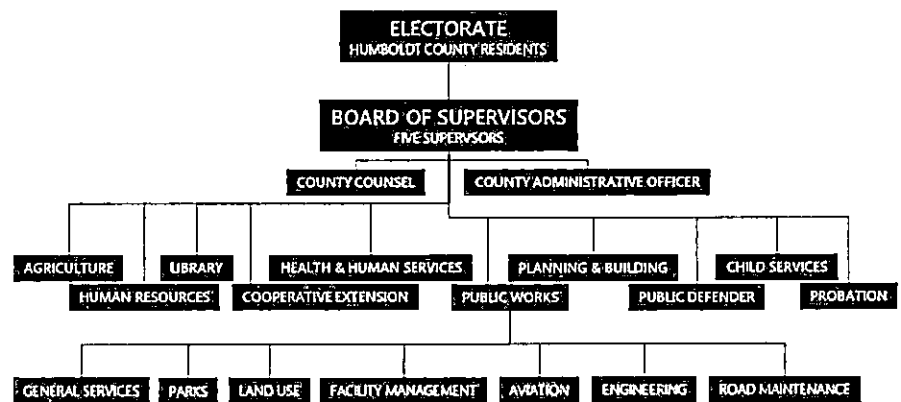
ELECTORATE
HUMBOLDT COUNTY RESIDENTS

BOARD OF SUPERVISORS
FIVE SUPERVSORS

COUNTY COUNSEL

COUNTY ADMINISTRATIVE OFFICER

AGRICULTURE

LIBRARY

HEALTH & HUMAN SERVICES

PLANNING & BUILDING

CHILD SERVICES

HUMAN RESOURCES

COOPERATIVE EXTENSION

PUBLIC WORKS

PUBLIC DEFENDER

PROBATION

GENERAL SERVICES

PARKS

LAND USE

FACILITY MANAGEMENT

AVIATION

ENGINEERING

ROAD MAINTENANCE